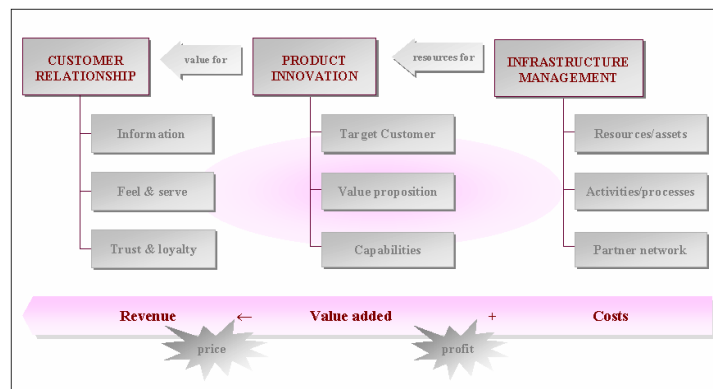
CUSTOMER RELATIONSHIP

value for

PRODUCT INNOVATION

resources for

INFRASTRUCTURE MANAGEMENT

Information

Feel & serve

Trust & loyalty

Target Customer

Value proposition

Capabilities

Resources/assets

Activities/processes

Partner network

Revenue ← Value added + Costs

price

profit